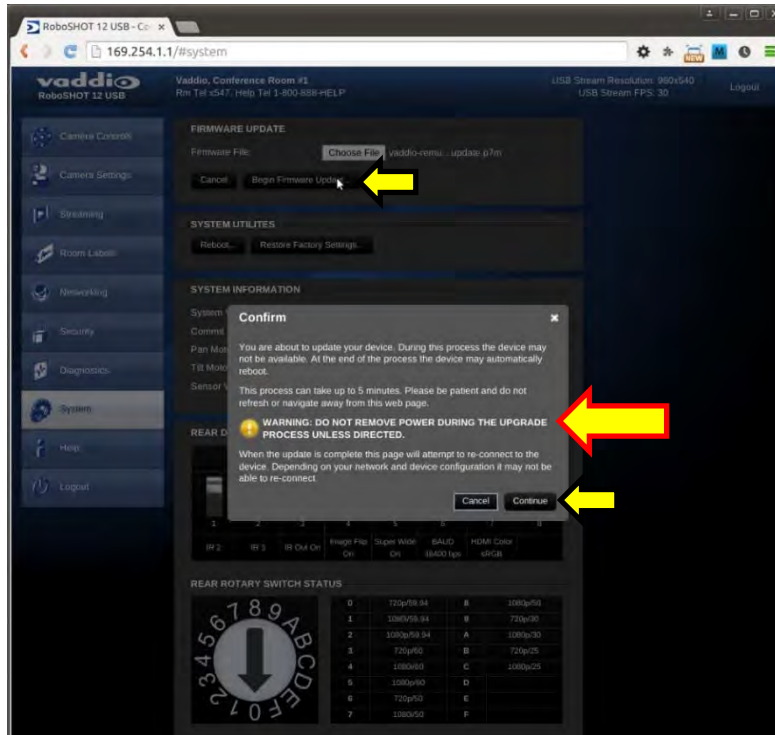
RoboSHOT 12 USB - Co ×

169.254.1.1/#system

vaddio
RoboSHOT 12 USB

Vaddio, Conference Room #1
Rm Tel x547, Help Tel 1-800-888-HELP

USB Stream Resolution: 960x540
USB Stream FPS: 30

Logout

Camera Controls

Camera Settings

Streaming

Room Labels

Networking

Security

Diagnostics

System

Help

Logout

FIRMWARE UPDATE

Firmware File:

Choose File vaddio-remu...update.p7m

Cancel

Begin Firmware Update

SYSTEM UTILITIES

Reboot...

Restore Factory Settings...

SYSTEM INFORMATION

System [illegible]

Commi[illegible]

Pan Mo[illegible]

Tilt Mot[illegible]

Sensor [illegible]

REAR D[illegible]

Confirm

You are about to update your device. During this process the device may not be available. At the end of the process the device may automatically reboot.

This process can take up to 5 minutes. Please be patient and do not refresh or navigate away from this web page.

WARNING: DO NOT REMOVE POWER DURING THE UPGRADE PROCESS UNLESS DIRECTED.

When the update is complete this page will attempt to re-connect to the device. Depending on your network and device configuration it may not be able to re-connect.

Cancel

Continue

| 1 | 2 | 3 | 4 | 5 | 6 | 7 | 8 |
|---|---|---|---|---|---|---|---|
| IR 2 | IR 3 | IR Out On | Image Flip On | Super Wide On | BAUD 38400 bps | HDMI Color sRGB | |

REAR ROTARY SWITCH STATUS

7 8 9 A B C D E F 0 1 2 3 4 5 6

| | | | |
|---|---|---|---|
| 0 | 720p/59.94 | 8 | 1080p/50 |
| 1 | 1080i/59.94 | 9 | 720p/30 |
| 2 | 1080p/59.94 | A | 1080p/30 |
| 3 | 720p/60 | B | 720p/25 |
| 4 | 1080i/60 | C | 1080p/25 |
| 5 | 1080p/60 | D | |
| 6 | 720p/50 | E | |
| 7 | 1080i/50 | F | |